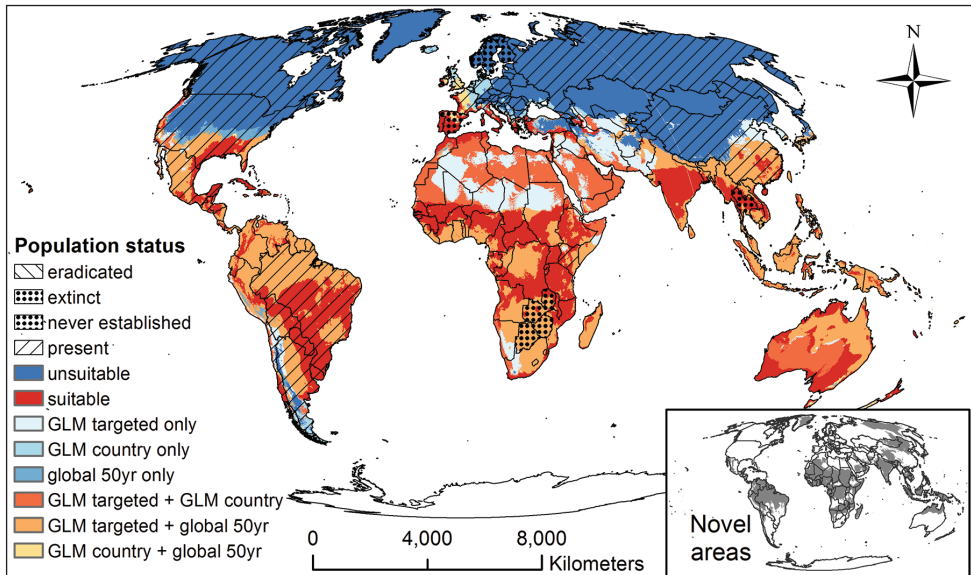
N

Population status
eradicated
extinct
never established
present
unsuitable
suitable
GLM targeted only
GLM country only
global 50yr only
GLM targeted + GLM country
GLM targeted + global 50yr
GLM country + global 50yr

0 4,000 8,000 Kilometers

Novel areas